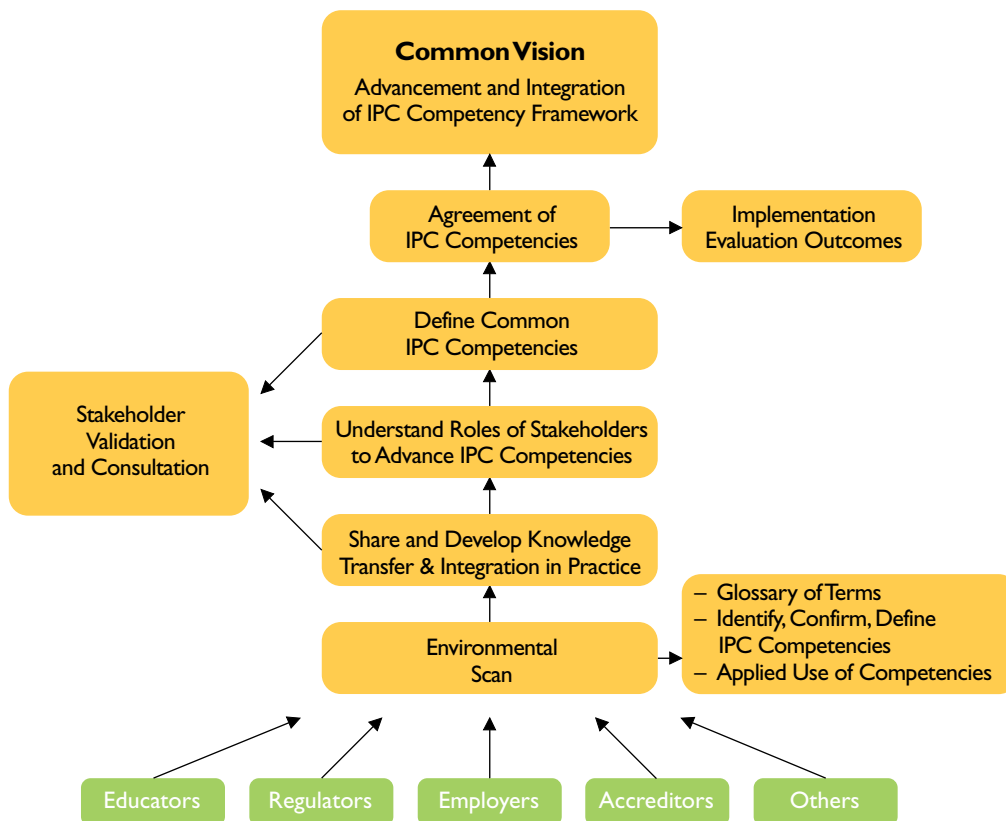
**Common Vision**
Advancement and Integration of IPC Competency Framework

Agreement of IPC Competencies

Implementation Evaluation Outcomes

Define Common IPC Competencies

Stakeholder Validation and Consultation

Understand Roles of Stakeholders to Advance IPC Competencies

Share and Develop Knowledge Transfer & Integration in Practice

– Glossary of Terms
– Identify, Confirm, Define IPC Competencies
– Applied Use of Competencies

Environmental Scan

Educators

Regulators

Employers

Accreditors

Others